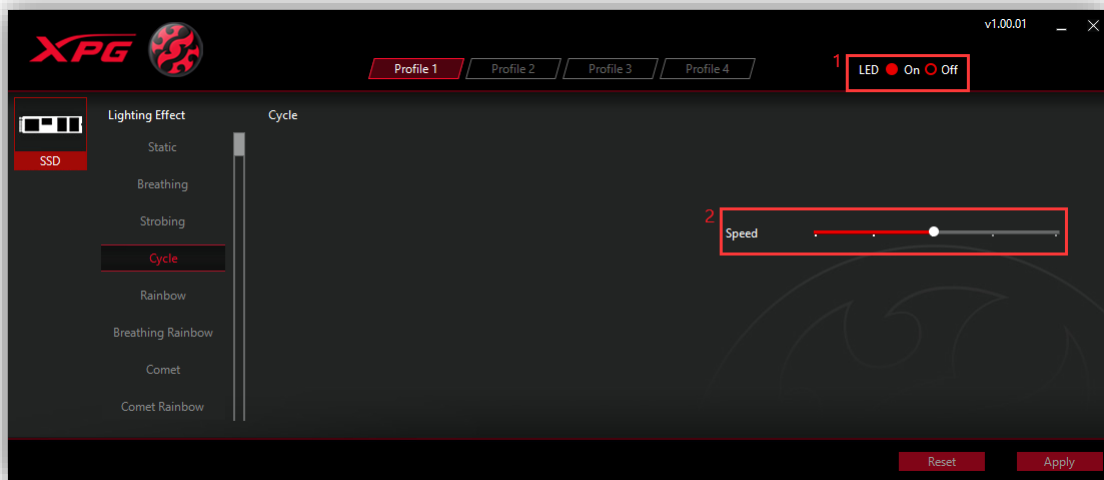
XPG

v1.00.01

Profile 1 Profile 2 Profile 3 Profile 4

1 LED On Off

SSD

Lighting Effect

Static

Breathing

Strobing

Cycle

Rainbow

Breathing Rainbow

Comet

Comet Rainbow

Cycle

2 Speed

Reset

Apply